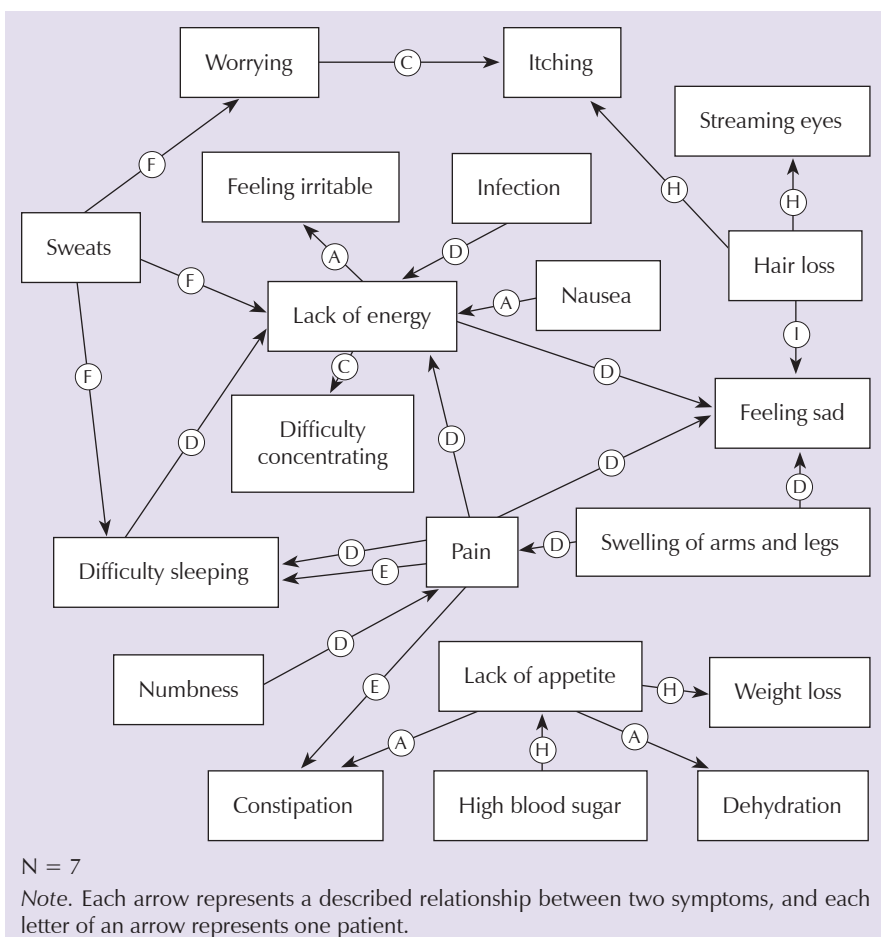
Worrying

C

Itching

Streaming eyes

F

H

H

Feeling irritable

Infection

Sweats

A

D

Hair loss

F

Lack of energy

A

Nausea

F

C

I

D

Difficulty concentrating

Feeling sad

D

D

D

D

Pain

D

Swelling of arms and legs

Difficulty sleeping

E

D

Numbness

E

Lack of appetite

H

Weight loss

A

H

A

Constipation

High blood sugar

Dehydration

N = 7

*Note.* Each arrow represents a described relationship between two symptoms, and each letter of an arrow represents one patient.